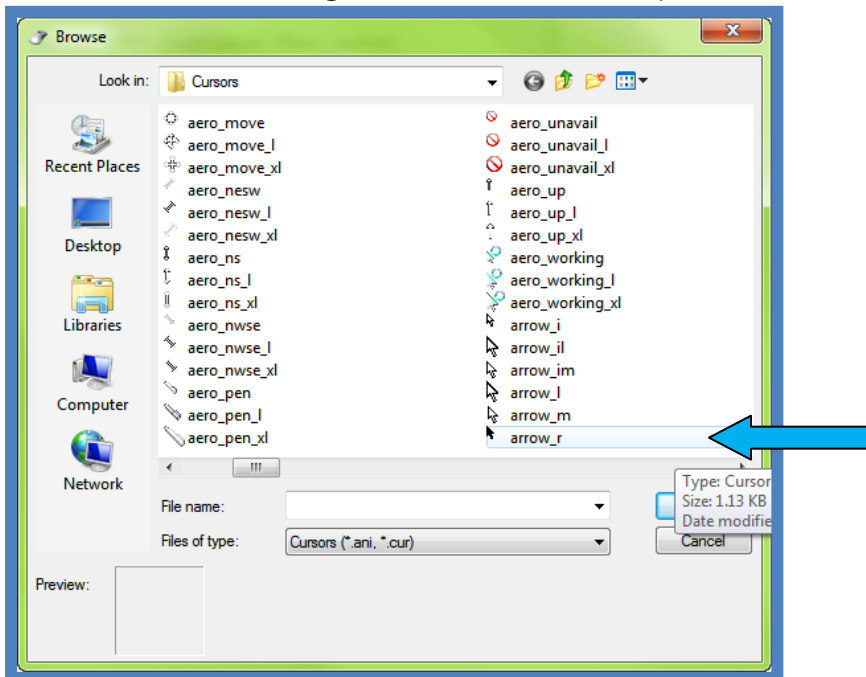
Browse

Look in: Cursors

Recent Places
Desktop
Libraries
Computer
Network

aero_move
aero_move_l
aero_move_xl
aero_nesw
aero_nesw_l
aero_nesw_xl
aero_ns
aero_ns_l
aero_ns_xl
aero_nwse
aero_nwse_l
aero_nwse_xl
aero_pen
aero_pen_l
aero_pen_xl

aero_unavail
aero_unavail_l
aero_unavail_xl
aero_up
aero_up_l
aero_up_xl
aero_working
aero_working_l
aero_working_xl
arrow_i
arrow_il
arrow_im
arrow_l
arrow_m
arrow_r

Type: Cursor
Size: 1.13 KB
Date modifie

File name:
Files of type: Cursors (*.ani, *.cur)
Cancel

Preview: